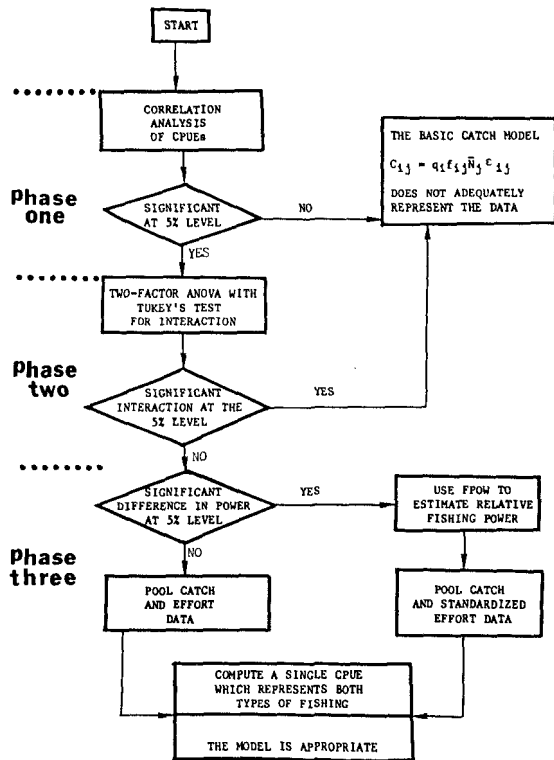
START

CORRELATION ANALYSIS OF CPUEs

Phase one

SIGNIFICANT AT 5% LEVEL

NO

THE BASIC CATCH MODEL

$C_{ij} = q_i f_{ij} \bar{N}_j \epsilon_{ij}$

DOES NOT ADEQUATELY REPRESENT THE DATA

YES

TWO-FACTOR ANOVA WITH TUKEY'S TEST FOR INTERACTION

Phase two

SIGNIFICANT INTERACTION AT THE 5% LEVEL

YES

NO

SIGNIFICANT DIFFERENCE IN POWER AT 5% LEVEL

YES

USE FPOW TO ESTIMATE RELATIVE FISHING POWER

Phase three

NO

POOL CATCH AND EFFORT DATA

POOL CATCH AND STANDARDIZED EFFORT DATA

COMPUTE A SINGLE CPUE WHICH REPRESENTS BOTH TYPES OF FISHING

THE MODEL IS APPROPRIATE